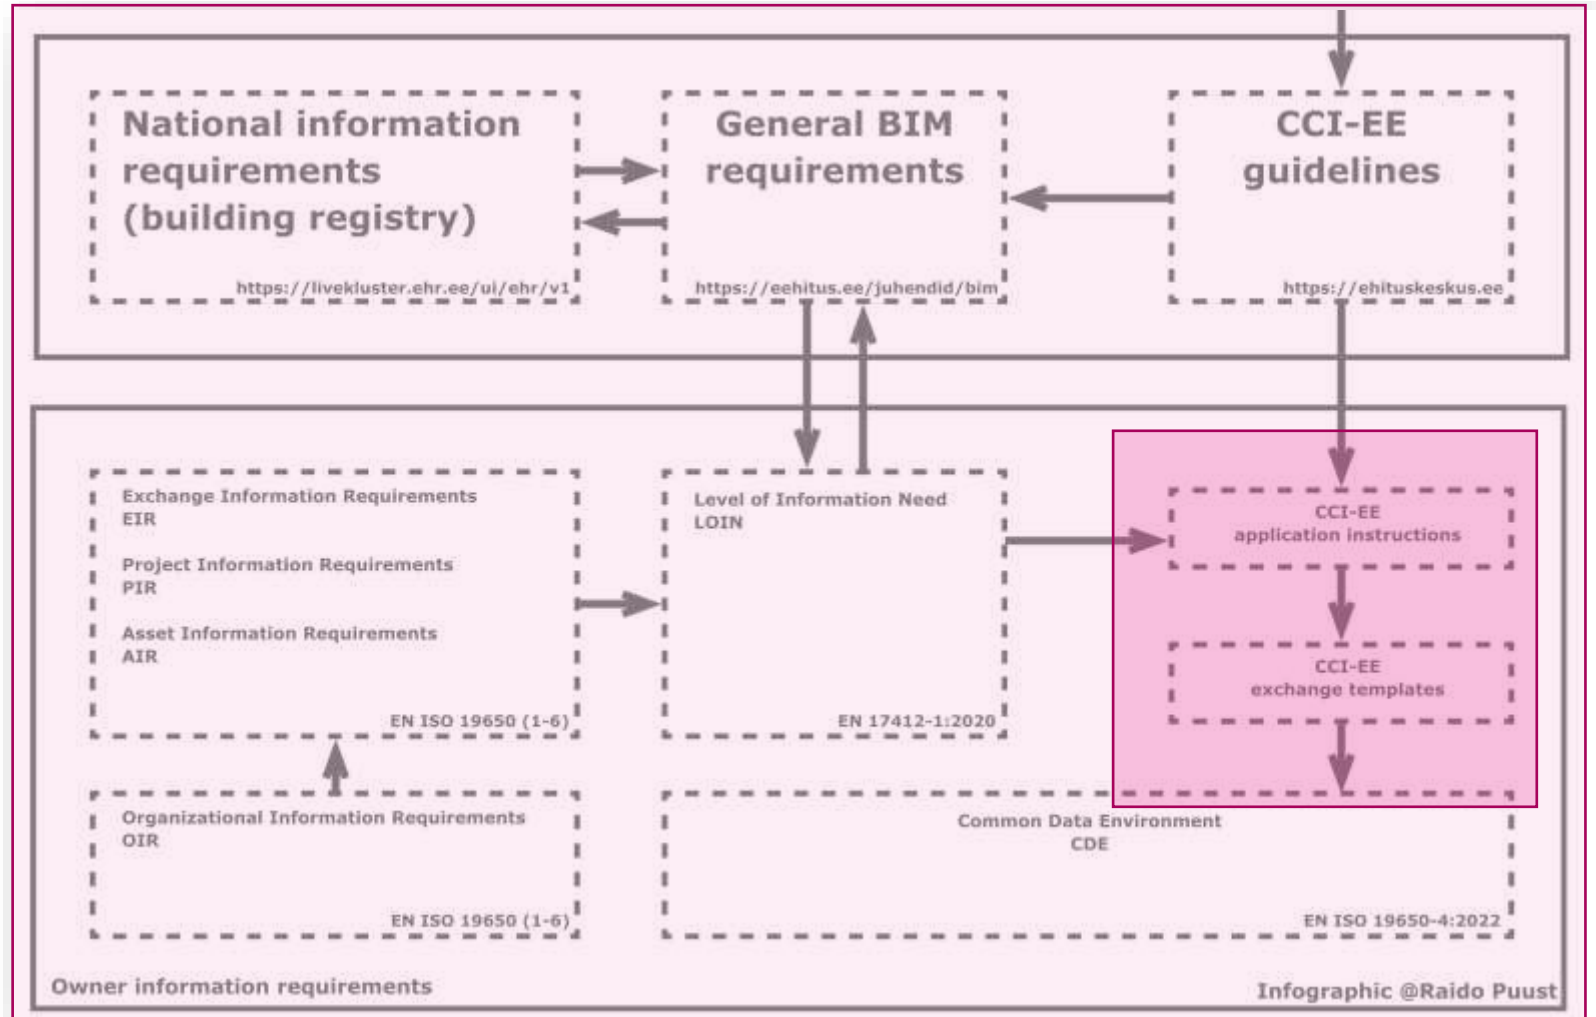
National information requirements (building registry)

https://livekluster.ehr.ee/ui/ehr/v1

General BIM requirements

https://eehitus.ee/juhendid/bim

CCI-EE guidelines

https://ehituskeskus.ee

Exchange Information Requirements
EIR

Project Information Requirements
PIR

Asset Information Requirements
AIR

EN ISO 19650 (1-6)

Level of Information Need
LOIN

EN 17412-1:2020

CCI-EE
application instructions

CCI-EE
exchange templates

Organizational Information Requirements
OIR

EN ISO 19650 (1-6)

Common Data Environment
CDE

EN ISO 19650-4:2022

Owner information requirements

Infographic @Raido Puust